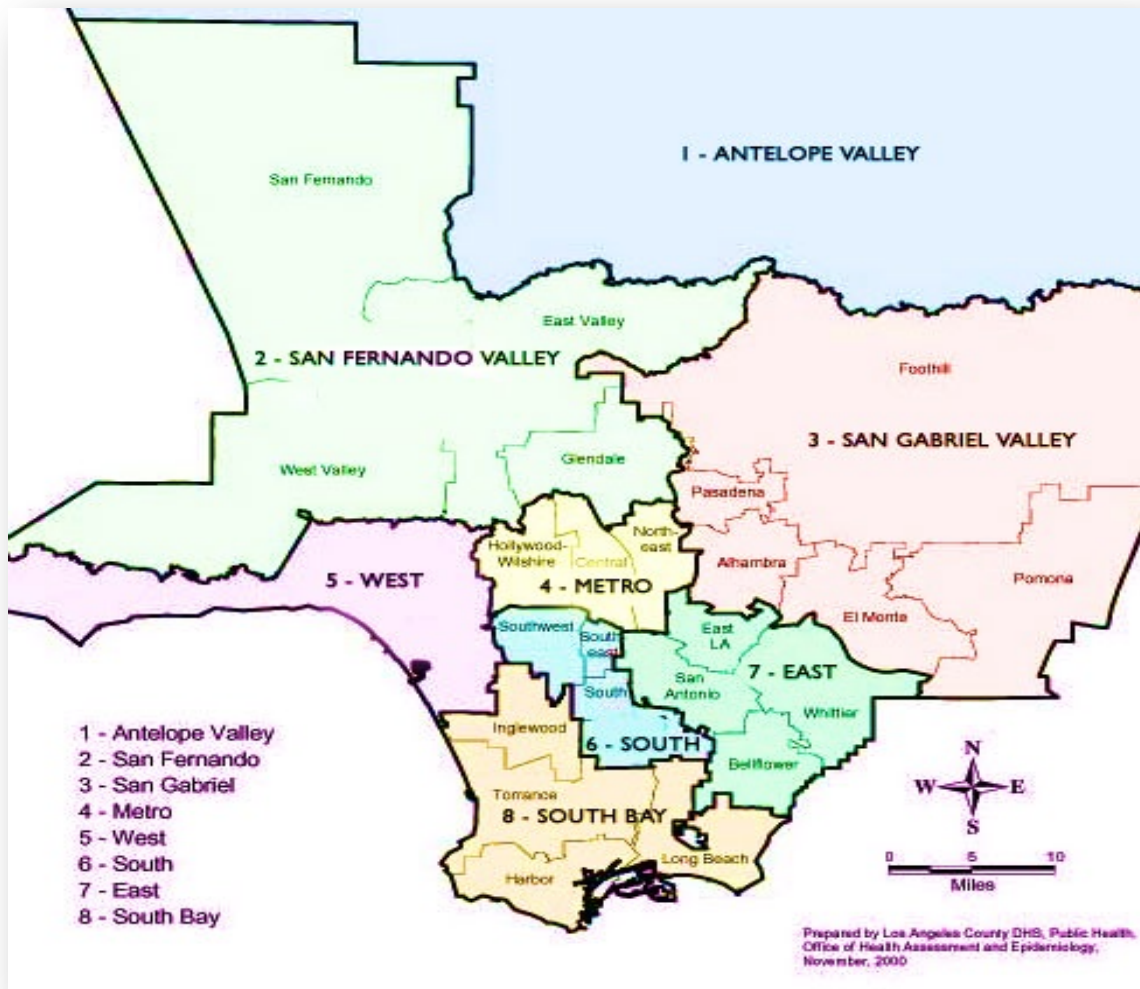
1 - ANTELOPE VALLEY

San Fernando

East Valley

2 - SAN FERNANDO VALLEY

Foothill

3 - SAN GABRIEL VALLEY

West Valley

Glendale

Pasadena

Hollywood-Wilshire

Central

North-east

Alhambra

Pomona

5 - WEST

4 - METRO

El Monte

Southwest

South east

East LA

7 - EAST

San Antonio

South

Whittier

Inglewood

6 - SOUTH

Bellflower

Torrance

8 - SOUTH BAY

Long Beach

Harbor

1 - Antelope Valley
2 - San Fernando
3 - San Gabriel
4 - Metro
5 - West
6 - South
7 - East
8 - South Bay

N
W
E
S

0 5 10
Miles

Prepared by Los Angeles County DHS, Public Health, Office of Health Assessment and Epidemiology, November, 2000